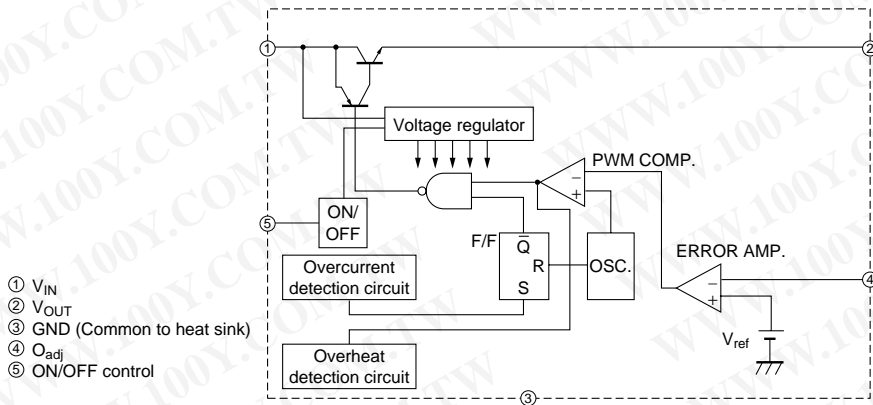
① $V_{IN}$
② $V_{OUT}$
③ GND (Common to heat sink)
④ $O_{adj}$
⑤ ON/OFF control

①
②
Voltage regulator
PWM COMP.
–
+
⑤
ON/ OFF
F/F $\overline{Q}$
R
S
OSC.
ERROR AMP.
Overcurrent detection circuit
④
–
+
$V_{ref}$
Overheat detection circuit
③

WWW.100Y.COM.TW